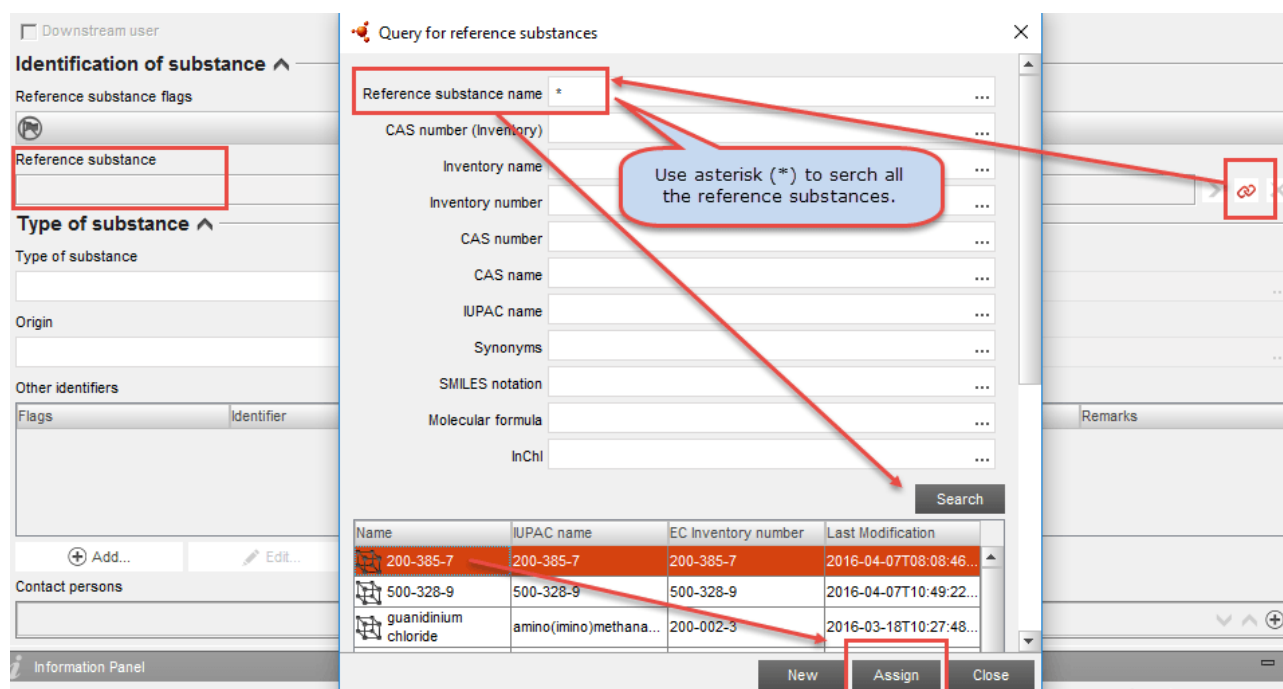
Downstream user

Identification of substance

Reference substance flags

Reference substance

Type of substance

Type of substance

Origin

Other identifiers

| Flags | Identifier | Remarks |
|---|---|---|

Add...

Edit...

Contact persons

Information Panel

Query for reference substances

Reference substance name *

CAS number (Inventory)

Inventory name

Inventory number

CAS number

CAS name

IUPAC name

Synonyms

SMILES notation

Molecular formula

InChI

Use asterisk (*) to serch all the reference substances.

Search

| Name | IUPAC name | EC Inventory number | Last Modification |
|---|---|---|---|
| 200-385-7 | 200-385-7 | 200-385-7 | 2016-04-07T08:08:46... |
| 500-328-9 | 500-328-9 | 500-328-9 | 2016-04-07T10:49:22... |
| guanidinium chloride | amino(imino)methana... | 200-002-3 | 2016-03-18T10:27:48... |

New

Assign

Close